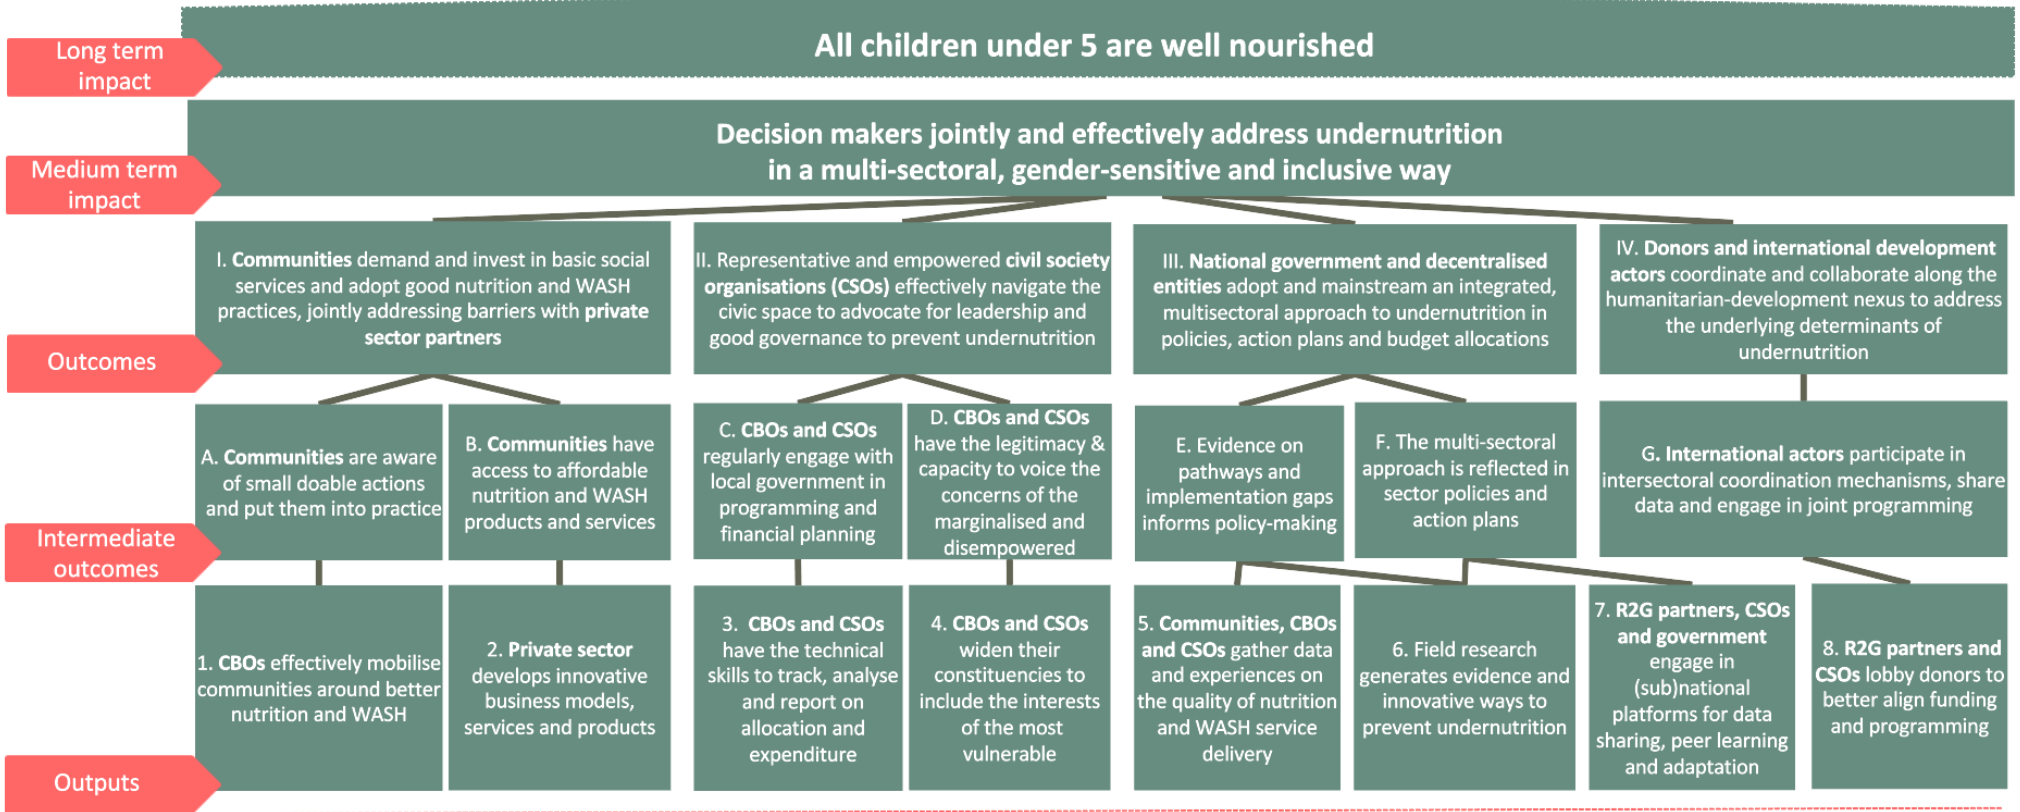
Long term impact

All children under 5 are well nourished

Medium term impact

Decision makers jointly and effectively address undernutrition in a multi-sectoral, gender-sensitive and inclusive way

Outcomes

I. Communities demand and invest in basic social services and adopt good nutrition and WASH practices, jointly addressing barriers with private sector partners

II. Representative and empowered civil society organisations (CSOs) effectively navigate the civic space to advocate for leadership and good governance to prevent undernutrition

III. National government and decentralised entities adopt and mainstream an integrated, multisectoral approach to undernutrition in policies, action plans and budget allocations

IV. Donors and international development actors coordinate and collaborate along the humanitarian-development nexus to address the underlying determinants of undernutrition

Intermediate outcomes

A. Communities are aware of small doable actions and put them into practice

B. Communities have access to affordable nutrition and WASH products and services

C. CBOs and CSOs regularly engage with local government in programming and financial planning

D. CBOs and CSOs have the legitimacy & capacity to voice the concerns of the marginalised and disempowered

E. Evidence on pathways and implementation gaps informs policy-making

F. The multi-sectoral approach is reflected in sector policies and action plans

G. International actors participate in intersectoral coordination mechanisms, share data and engage in joint programming

Outputs

1. CBOs effectively mobilise communities around better nutrition and WASH

2. Private sector develops innovative business models, services and products

3. CBOs and CSOs have the technical skills to track, analyse and report on allocation and expenditure

4. CBOs and CSOs widen their constituencies to include the interests of the most vulnerable

5. Communities, CBOs and CSOs gather data and experiences on the quality of nutrition and WASH service delivery

6. Field research generates evidence and innovative ways to prevent undernutrition

7. R2G partners, CSOs and government engage in (sub)national platforms for data sharing, peer learning and adaptation

8. R2G partners and CSOs lobby donors to better align funding and programming